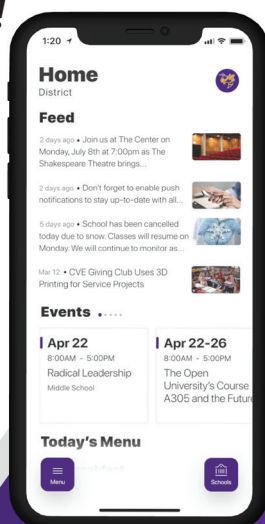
1:20

Home
District

Feed

2 days ago • Join us at The Center on Monday, July 8th at 7:00pm as The Shakespeare Theatre brings...

2 days ago • Don't forget to enable push notifications to stay up-to-date with all...

5 days ago • School has been cancelled today due to snow. Classes will resume on Monday. We will continue to monitor as...

Mar 12 • CVE Giving Club Uses 3D Printing for Service Projects

Events

Apr 22
8:00AM - 5:00PM
Radical Leadership
Middle School

Apr 22-26
8:00AM - 5:00PM
The Open University's Course A305 and the Future

Today's Menu

Menu

Schools